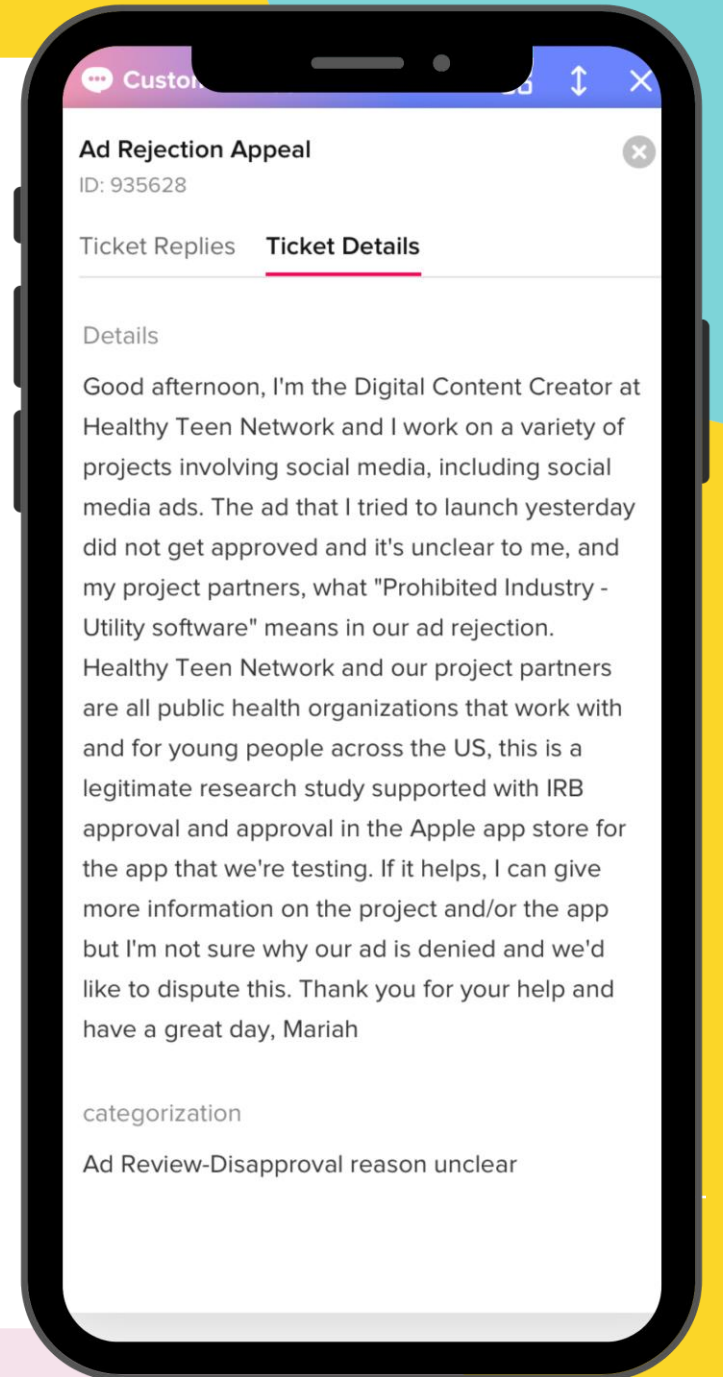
Custo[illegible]

Ad Rejection Appeal
ID: 935628

Ticket Replies Ticket Details

Details

Good afternoon, I'm the Digital Content Creator at Healthy Teen Network and I work on a variety of projects involving social media, including social media ads. The ad that I tried to launch yesterday did not get approved and it's unclear to me, and my project partners, what "Prohibited Industry - Utility software" means in our ad rejection. Healthy Teen Network and our project partners are all public health organizations that work with and for young people across the US, this is a legitimate research study supported with IRB approval and approval in the Apple app store for the app that we're testing. If it helps, I can give more information on the project and/or the app but I'm not sure why our ad is denied and we'd like to dispute this. Thank you for your help and have a great day, Mariah

categorization

Ad Review-Disapproval reason unclear